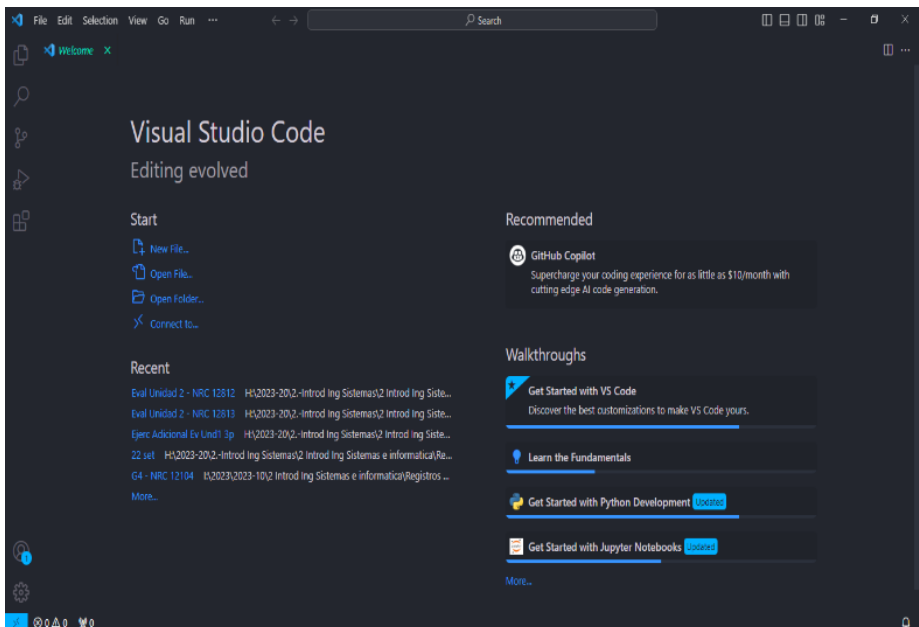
File Edit Selection View Go Run ···

Search

Welcome ×

Visual Studio Code
Editing evolved

Start
New File...
Open File...
Open Folder...
Connect to...

Recent
Eval Unidad 2 - NRC 12812 H:\2023-20\2.-Introd Ing Sistemas\2 Introd Ing Siste...
Eval Unidad 2 - NRC 12813 H:\2023-20\2.-Introd Ing Sistemas\2 Introd Ing Siste...
Ejerc Adicional Ev Und1 3p H:\2023-20\2.-Introd Ing Sistemas\2 Introd Ing Siste...
22 set H:\2023-20\2.-Introd Ing Sistemas\2 Introd Ing Sistemas e informatica\Re...
G4 - NRC 12104 I:\2023\2023-10\2 Introd Ing Sistemas e informatica\Registros ...
More...

Recommended
GitHub Copilot
Supercharge your coding experience for as little as $10/month with cutting edge AI code generation.

Walkthroughs
Get Started with VS Code
Discover the best customizations to make VS Code yours.
Learn the Fundamentals
Get Started with Python Development Updated
Get Started with Jupyter Notebooks Updated
More...

⊗ 0 ⚠ 0 ⑂ 0